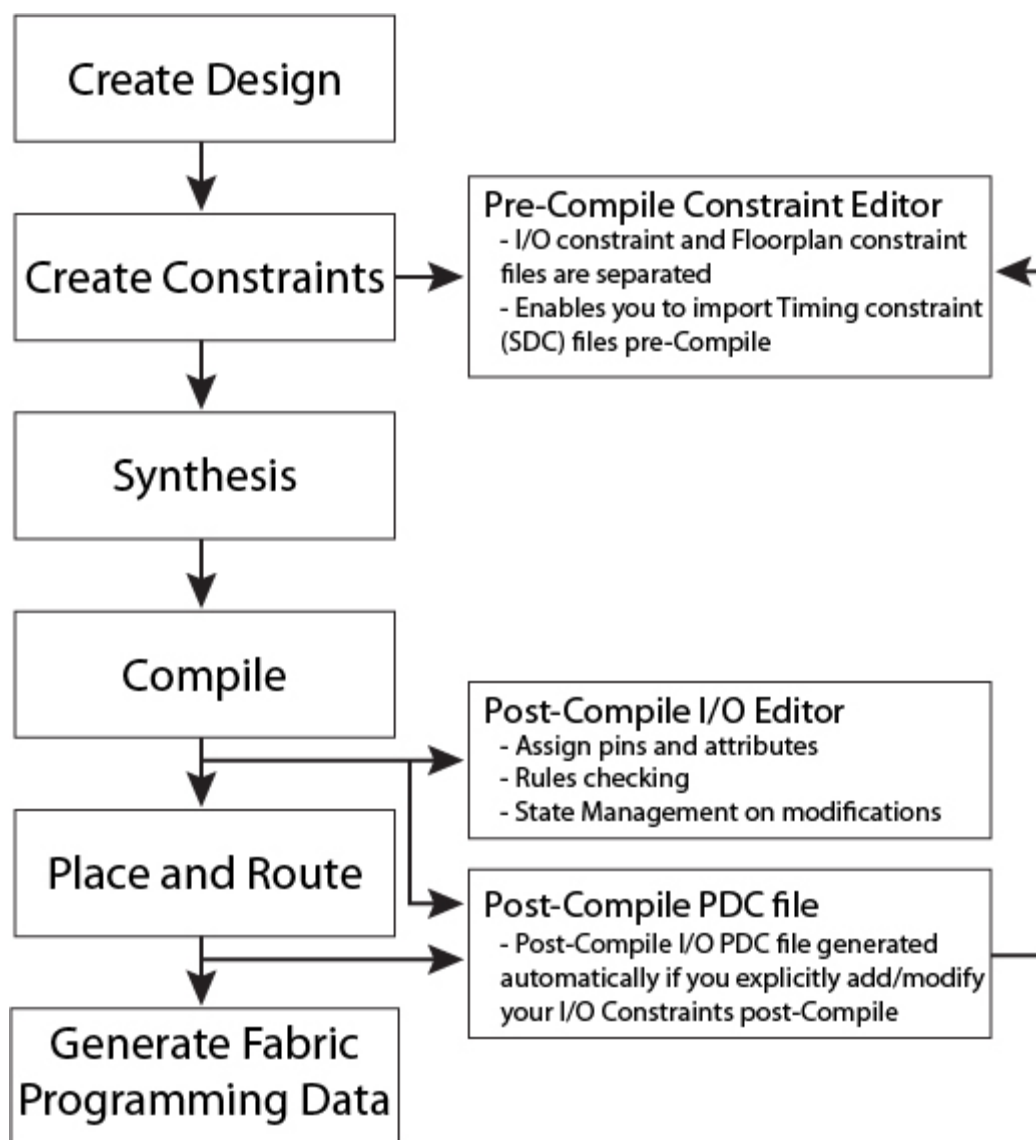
Create Design

Create Constraints

Pre-Compile Constraint Editor
- I/O constraint and Floorplan constraint files are separated
- Enables you to import Timing constraint (SDC) files pre-Compile

Synthesis

Compile

Post-Compile I/O Editor
- Assign pins and attributes
- Rules checking
- State Management on modifications

Place and Route

Post-Compile PDC file
- Post-Compile I/O PDC file generated automatically if you explicitly add/modify your I/O Constraints post-Compile

Generate Fabric Programming Data